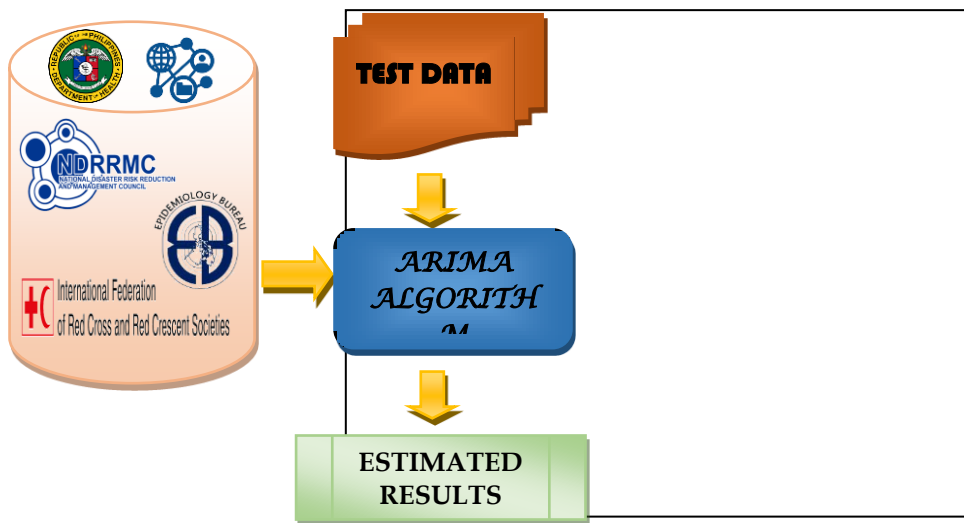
REPUBLIC OF THE PHILIPPINES DEPARTMENT OF HEALTH

NDRRMC
NATIONAL DISASTER RISK REDUCTION AND MANAGEMENT COUNCIL

EPIDEMIOLOGY BUREAU
EB

International Federation of Red Cross and Red Crescent Societies

TEST DATA

ARIMA ALGORITH M

ESTIMATED RESULTS